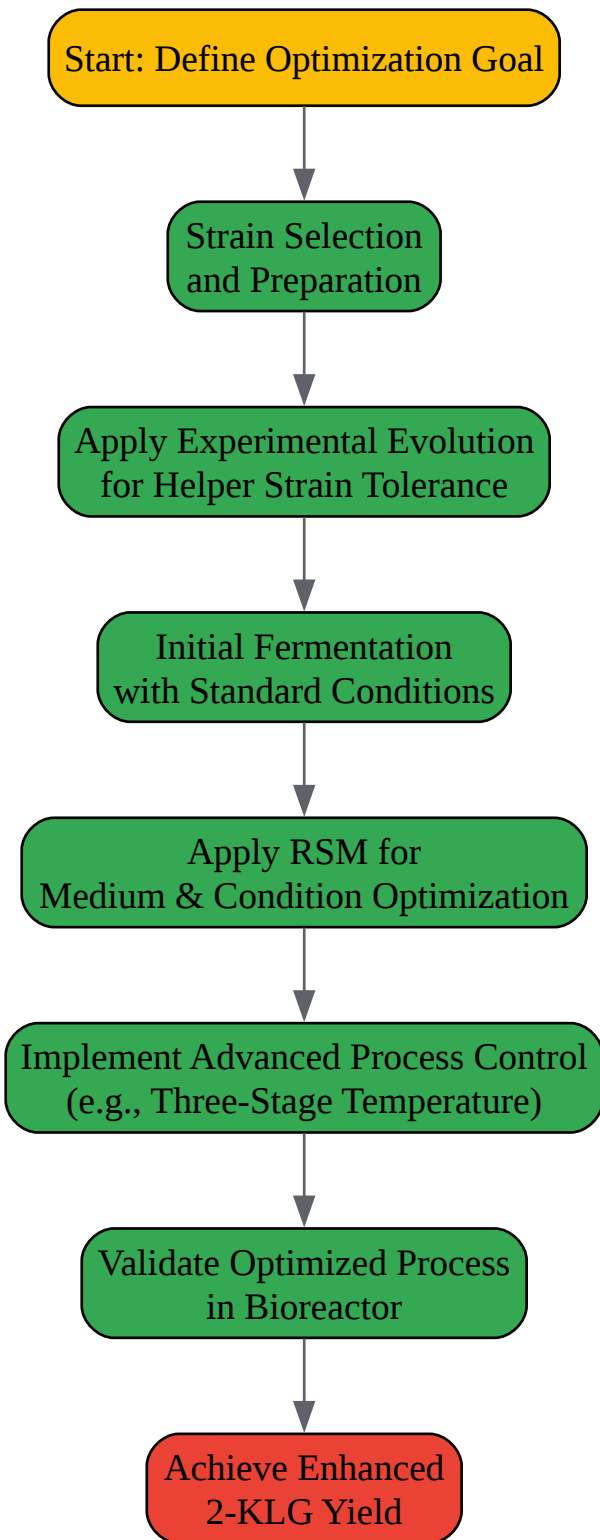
Start: Define Optimization Goal

Strain Selection and Preparation

Apply Experimental Evolution for Helper Strain Tolerance

Initial Fermentation with Standard Conditions

Apply RSM for Medium & Condition Optimization

Implement Advanced Process Control (e.g., Three-Stage Temperature)

Validate Optimized Process in Bioreactor

Achieve Enhanced 2-KLG Yield